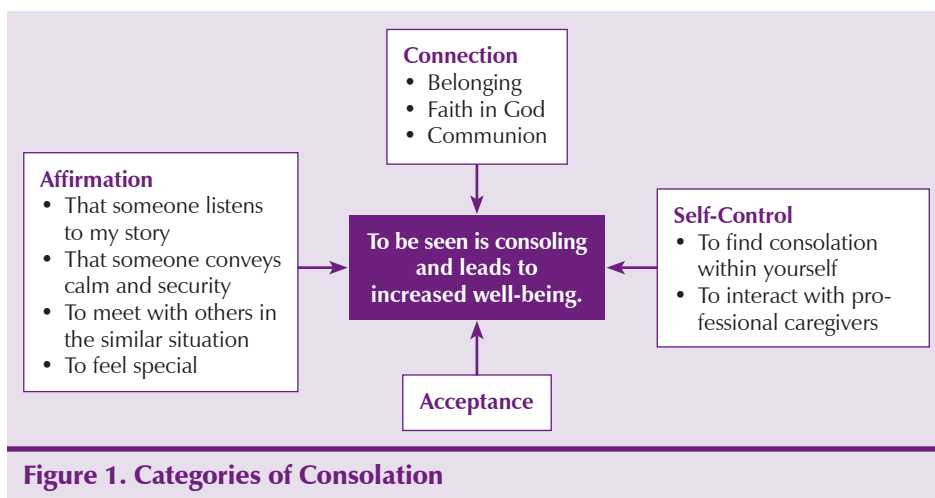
Connection
• Belonging
• Faith in God
• Communion

Affirmation
• That someone listens to my story
• That someone conveys calm and security
• To meet with others in the similar situation
• To feel special

To be seen is consoling and leads to increased well-being.

Self-Control
• To find consolation within yourself
• To interact with professional caregivers

Acceptance

Figure 1. Categories of Consolation